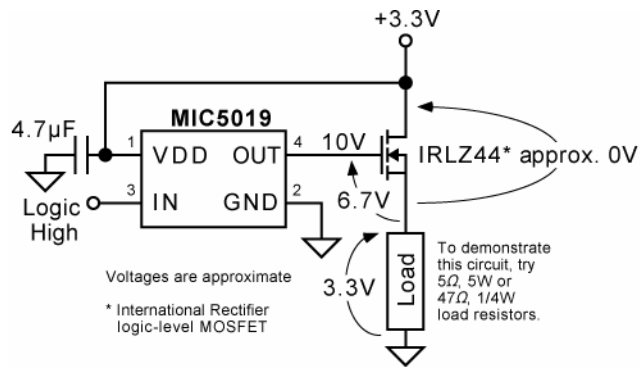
+3.3V

MIC5019

4.7µF

1 VDD

OUT 4

10V

IRLZ44* approx. 0V

3 IN

GND 2

Logic High

6.7V

Load

3.3V

Voltages are approximate

* International Rectifier logic-level MOSFET

To demonstrate this circuit, try 5Ω, 5W or 47Ω, 1/4W load resistors.